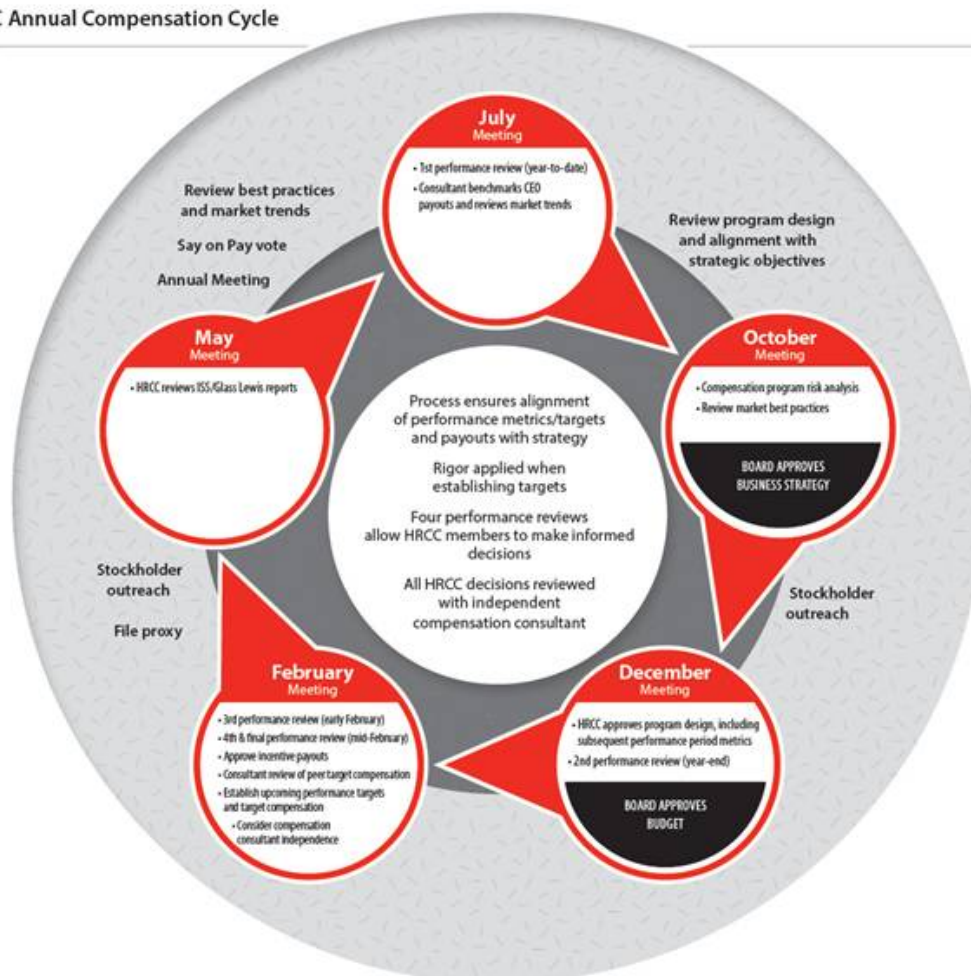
C Annual Compensation Cycle

July
Meeting
• 1st performance review (year-to-date)
• Consultant benchmarks CEO payouts and reviews market trends

Review program design and alignment with strategic objectives

October
Meeting
• Compensation program risk analysis
• Review market best practices
BOARD APPROVES BUSINESS STRATEGY

Stockholder outreach

December
Meeting
• HRCC approves program design, including subsequent performance period metrics
• 2nd performance review (year-end)
BOARD APPROVES BUDGET

February
Meeting
• 3rd performance review (early February)
• 4th & final performance review (mid-February)
• Approve incentive payouts
• Consultant review of peer target compensation
• Establish upcoming performance targets and target compensation
• Consider compensation consultant independence

Stockholder outreach

File proxy

May
Meeting
• HRCC reviews ISS/Glass Lewis reports

Review best practices and market trends

Say on Pay vote

Annual Meeting

Process ensures alignment of performance metrics/targets and payouts with strategy

Rigor applied when establishing targets

Four performance reviews allow HRCC members to make informed decisions

All HRCC decisions reviewed with independent compensation consultant